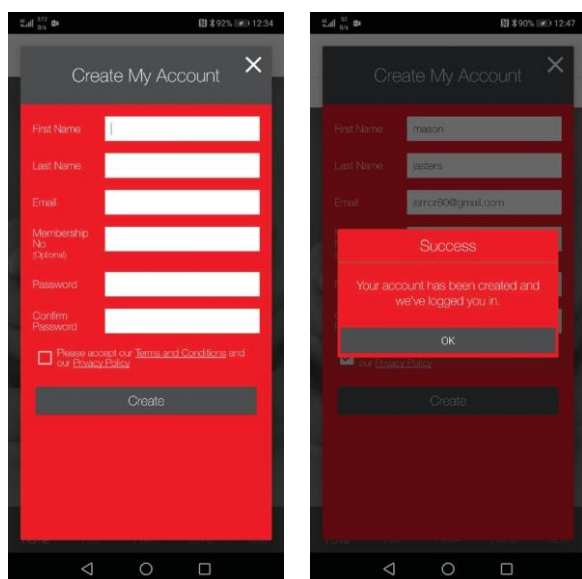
92% 12:34

Create My Account

First Name

Last Name

Email

Membership No (Optional)

Password

Confirm Password

Please accept our Terms and Conditions and our Privacy Policy

Create

90% 12:47

Create My Account

First Name mason

Last Name jasters

Email jsmcr80@gmail.com

Success

Your account has been created and we've logged you in.

OK

our Privacy Policy

Create